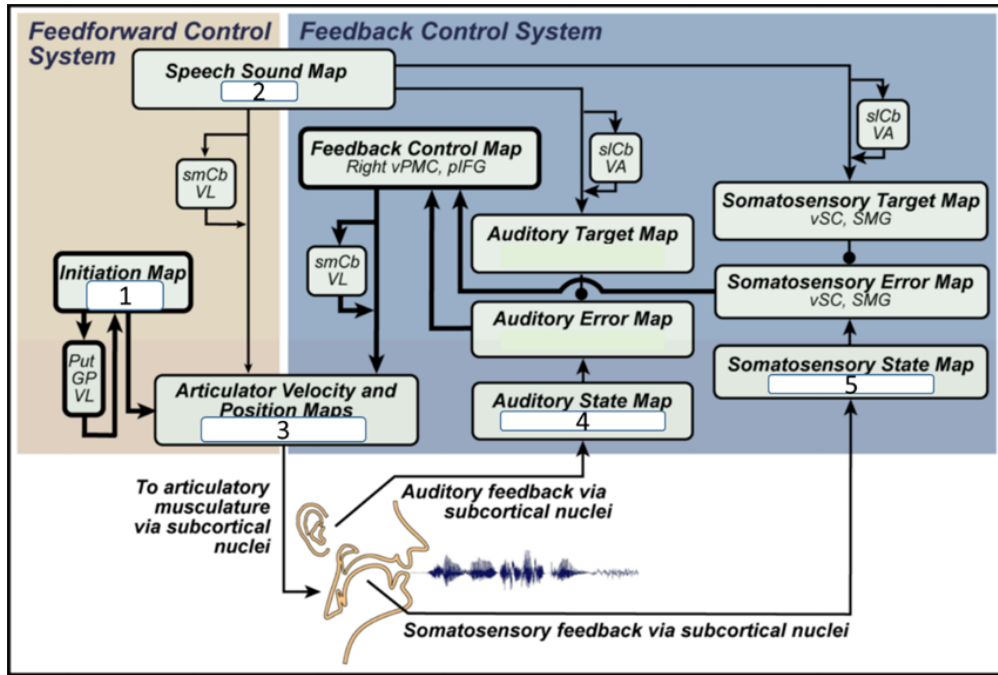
Feedforward Control System

Feedback Control System

Speech Sound Map
2

smCb
VL

Feedback Control Map
Right vPMC, pIFG

slCb
VA

slCb
VA

Somatosensory Target Map
vSC, SMG

Auditory Target Map

Initiation Map
1

smCb
VL

Somatosensory Error Map
vSC, SMG

Auditory Error Map

Put
GP
VL

Articulator Velocity and Position Maps
3

Auditory State Map
4

Somatosensory State Map
5

To articulatory musculature via subcortical nuclei

Auditory feedback via subcortical nuclei

Somatosensory feedback via subcortical nuclei